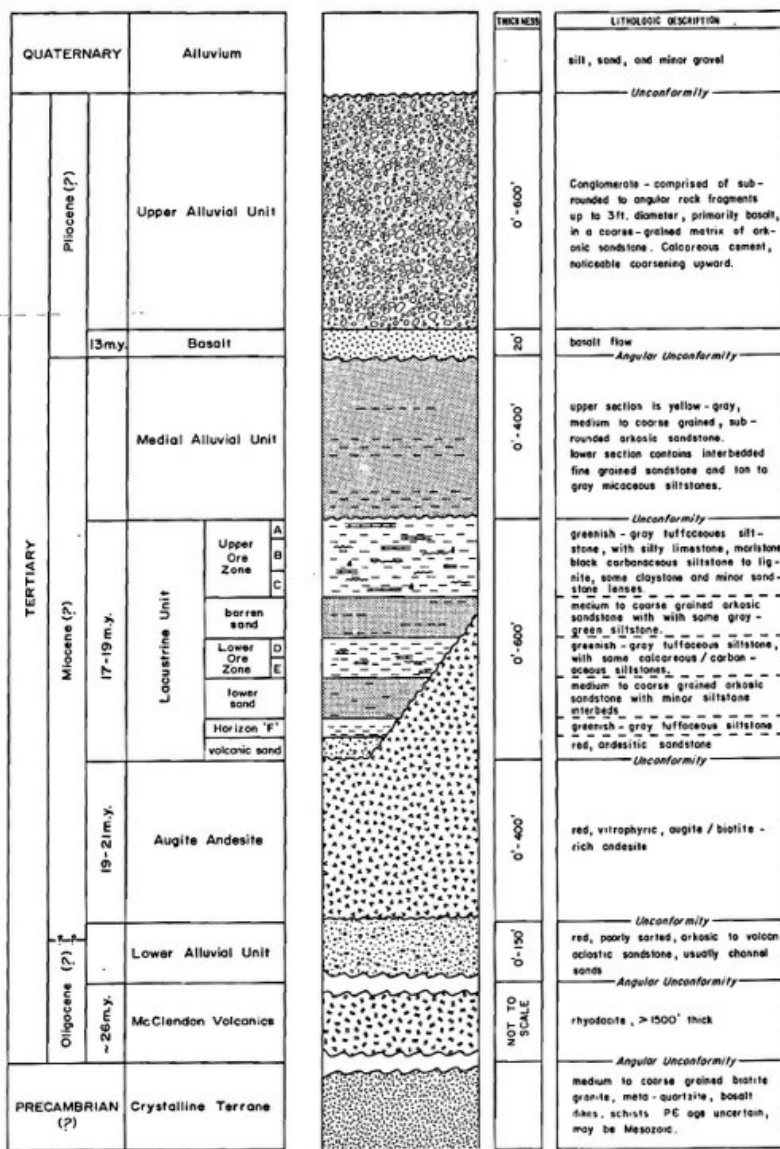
QUATERNARY | Alluvium

TERTIARY

Pliocene (?)

Upper Alluvial Unit

13m.y. | Basalt

Miocene (?)

Medial Alluvial Unit

17-19 m.y.

Lacustrine Unit

Upper Ore Zone A B C

barren sand

Lower Ore Zone D E

lower sand

Horizon 'F'

volcanic sand

19-21m.y.

Augite Andesite

Oligocene (?)

Lower Alluvial Unit

~26 m.y.

McClendon Volcanics

PRECAMBRIAN (?) | Crystalline Terrane

THICKNESS

0'-600'

20'

0'-400'

0'-600'

0'-400'

0'-150'

NOT TO SCALE

LITHOLOGIC DESCRIPTION

silt, sand, and minor gravel

Unconformity

Conglomerate - comprised of subrounded to angular rock fragments up to 3ft. diameter, primarily basalt, in a coarse-grained matrix of arkosic sandstone. Calcareous cement, noticeable coarsening upward.

basalt flow

Angular Unconformity

upper section is yellow-gray, medium to coarse grained, subrounded arkosic sandstone. lower section contains interbedded fine grained sandstone and tan to gray micaceous siltstones.

Unconformity

greenish-gray tuffaceous siltstone, with silty limestone, marlstone black carbonaceous siltstone to lignite, some claystone and minor sandstone lenses.

medium to coarse grained arkosic sandstone with with some gray-green siltstone.

greenish-gray tuffaceous siltstone, with some calcareous / carbonaceous siltstones.

medium to coarse grained arkosic sandstone with minor siltstone interbeds

greenish-gray tuffaceous siltstone

red, andesitic sandstone

Unconformity

red, vitrophyric, augite / biotite - rich andesite

Unconformity

red, poorly sorted, arkosic to volcaniclastic sandstone, usually channel sands

Angular Unconformity

rhyodacite, > 1500' thick

Angular Unconformity

medium to coarse grained biotite granite, meta-quartzite, basalt dikes, schists. PЄ age uncertain, may be Mesozoic.